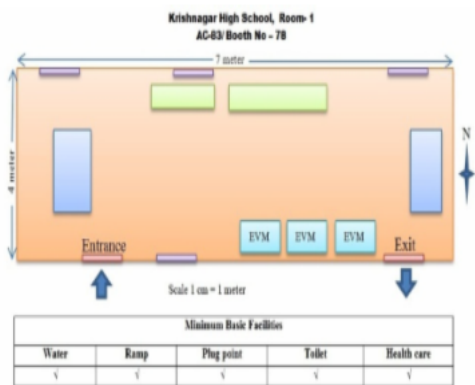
Krishnagar High School, Room- 1
AC-83/ Booth No – 78

7 meter

4 meter

N

EVM EVM EVM

Entrance

Exit

Scale 1 cm = 1 meter

| Minimum Basic Facilities | | | | |
|---|---|---|---|---|
| Water | Ramp | Plug point | Toilet | Health care |
| √ | √ | √ | √ | √ |